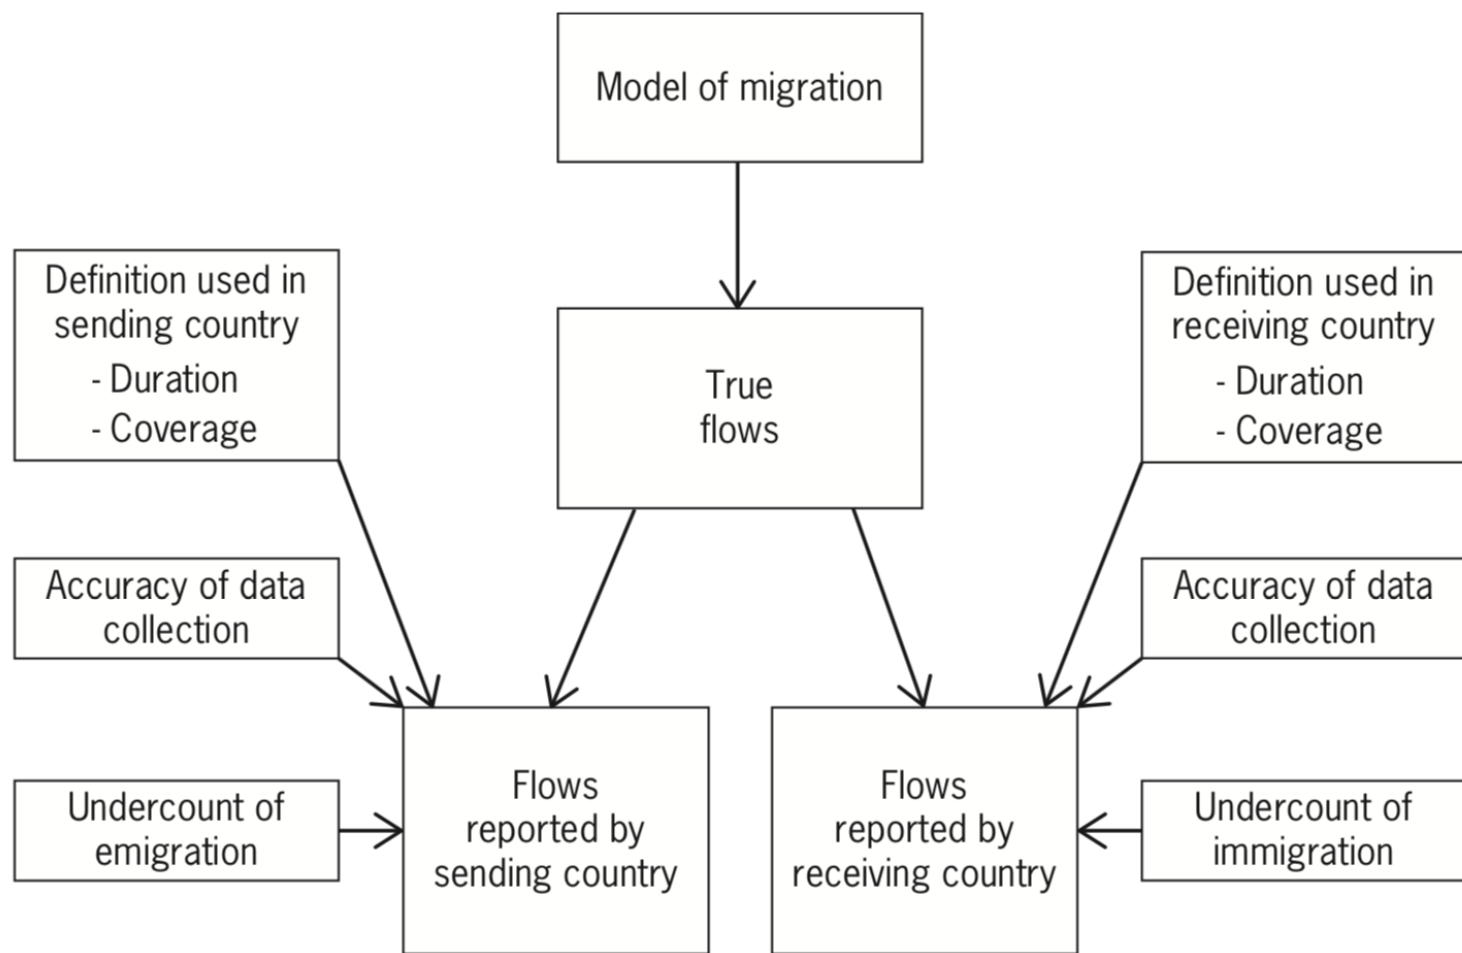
Model of migration

Definition used in sending country
- Duration
- Coverage

True flows

Definition used in receiving country
- Duration
- Coverage

Accuracy of data collection

Accuracy of data collection

Undercount of emigration

Flows reported by sending country

Flows reported by receiving country

Undercount of immigration